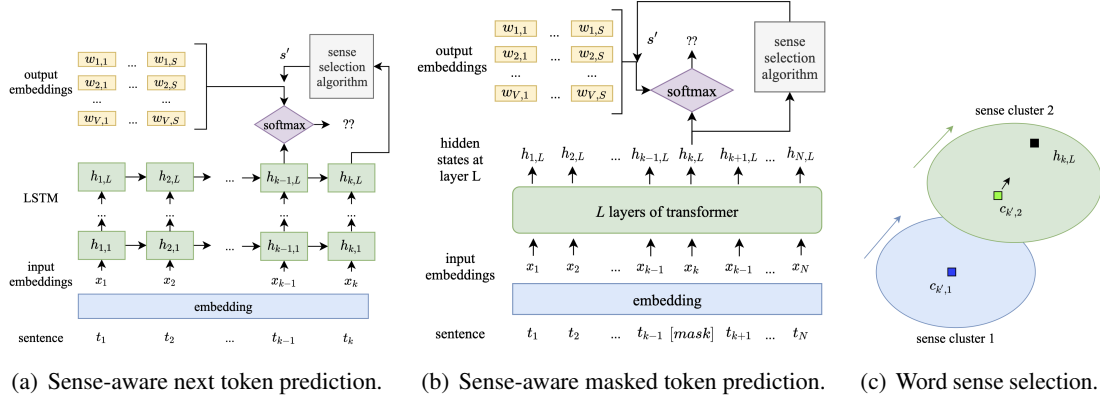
output embeddings

$w_{1,1}$ ... $w_{1,S}$
$w_{2,1}$ ... $w_{2,S}$
... ...
$w_{V,1}$ ... $w_{V,S}$

$s'$

sense selection algorithm

softmax

??

LSTM

$h_{1,L}$ $h_{2,L}$ ... $h_{k-1,L}$ $h_{k,L}$

...

$h_{1,1}$ $h_{2,1}$ ... $h_{k-1,1}$ $h_{k,1}$

input embeddings

$x_1$ $x_2$ $x_{k-1}$ $x_k$

embedding

sentence $t_1$ $t_2$ ... $t_{k-1}$ $t_k$

(a) Sense-aware next token prediction.

output embeddings

$w_{1,1}$ ... $w_{1,S}$
$w_{2,1}$ ... $w_{2,S}$
... ...
$w_{V,1}$ ... $w_{V,S}$

$s'$

??

softmax

sense selection algorithm

hidden states at layer L

$h_{1,L}$ $h_{2,L}$ ... $h_{k-1,L}$ $h_{k,L}$ $h_{k+1,L}$ ... $h_{N,L}$

$L$ layers of transformer

input embeddings

$x_1$ $x_2$ ... $x_{k-1}$ $x_k$ $x_{k-1}$ ... $x_N$

embedding

sentence $t_1$ $t_2$ ... $t_{k-1}$ $[mask]$ $t_{k+1}$ ... $t_N$

(b) Sense-aware masked token prediction.

sense cluster 2

$h_{k,L}$

$c_{k',2}$

$c_{k',1}$

sense cluster 1

(c) Word sense selection.